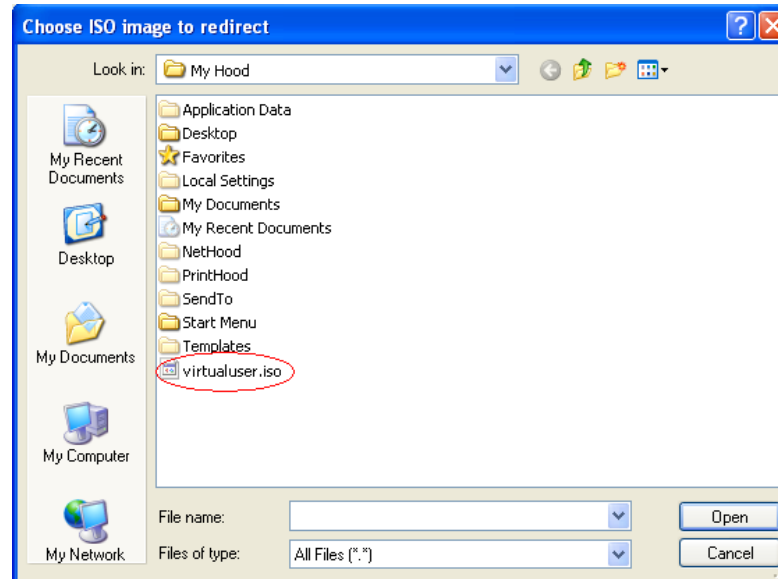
Choose ISO image to redirect

Look in: My Hood

My Recent Documents
Desktop
My Documents
My Computer
My Network

Application Data
Desktop
Favorites
Local Settings
My Documents
My Recent Documents
NetHood
PrintHood
SendTo
Start Menu
Templates
virtualuser.iso

File name:
Files of type: All Files (*.*)

Open
Cancel